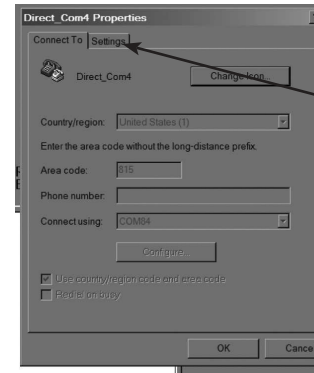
Direct_Com4 Properties

Connect To | Settings

Direct_Com4

Change Icon...

Country/region: United States (1)

Enter the area code without the long-distance prefix.

Area code: 815

Phone number:

Connect using: COM84

Configure...

Use country/region code and area code

Redial on busy

OK

Cance